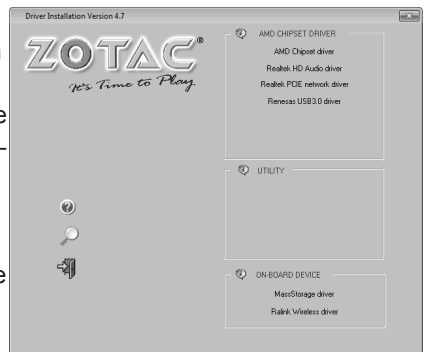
Driver Installation Version 4.7

ZOTAC®
It's Time to Play

AMD CHIPSET DRIVER
AMD Chipset driver
Realtek HD Audio driver
Realtek PCIE network driver
Renesas USB3.0 driver

UTILITY

ON-BOARD DEVICE
MassStorage driver
Ralink Wireless driver